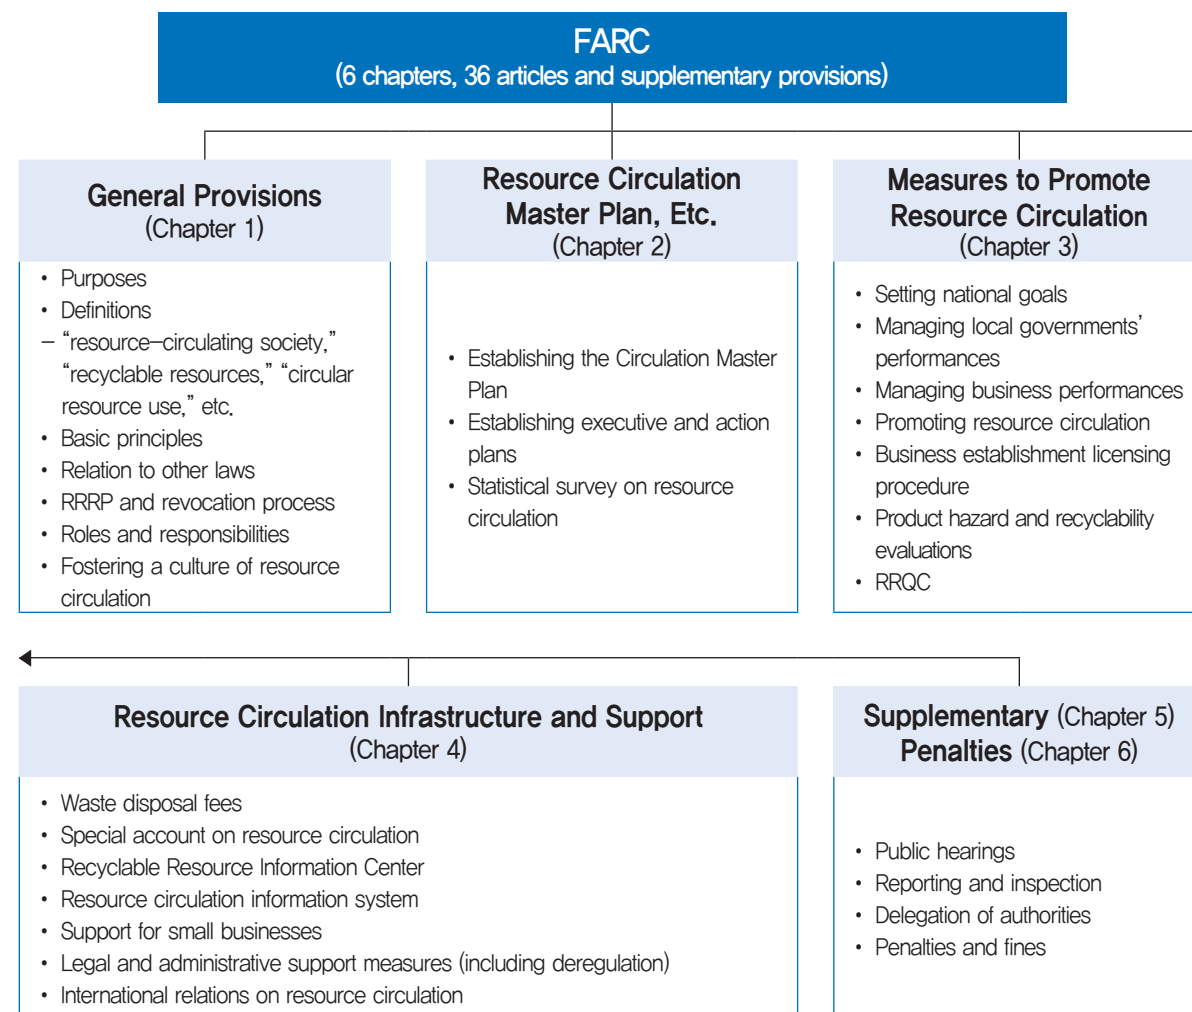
FARC
(6 chapters, 36 articles and supplementary provisions)

General Provisions
(Chapter 1)

• Purposes
• Definitions
– “resource–circulating society,” “recyclable resources,” “circular resource use,” etc.
• Basic principles
• Relation to other laws
• RRRP and revocation process
• Roles and responsibilities
• Fostering a culture of resource circulation

Resource Circulation Master Plan, Etc.
(Chapter 2)

• Establishing the Circulation Master Plan
• Establishing executive and action plans
• Statistical survey on resource circulation

Measures to Promote Resource Circulation
(Chapter 3)

• Setting national goals
• Managing local governments’ performances
• Managing business performances
• Promoting resource circulation
• Business establishment licensing procedure
• Product hazard and recyclability evaluations
• RRQC

Resource Circulation Infrastructure and Support
(Chapter 4)

• Waste disposal fees
• Special account on resource circulation
• Recyclable Resource Information Center
• Resource circulation information system
• Support for small businesses
• Legal and administrative support measures (including deregulation)
• International relations on resource circulation

Supplementary (Chapter 5)
Penalties (Chapter 6)

• Public hearings
• Reporting and inspection
• Delegation of authorities
• Penalties and fines